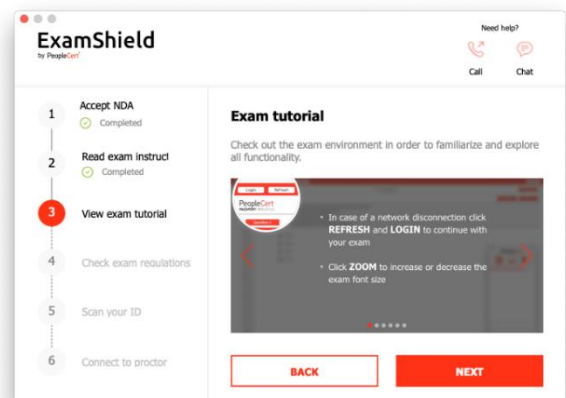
ExamShield
by PeopleCert

Need help?
Call
Chat

1 Accept NDA
Completed

2 Read exam instruct
Completed

3 View exam tutorial

4 Check exam regulations

5 Scan your ID

6 Connect to proctor

Exam tutorial

Check out the exam environment in order to familiarize and explore all functionality.

Login Refresh
PeopleCert

• In case of a network disconnection click REFRESH and LOGIN to continue with your exam

• Click ZOOM to increase or decrease the exam font size

BACK

NEXT